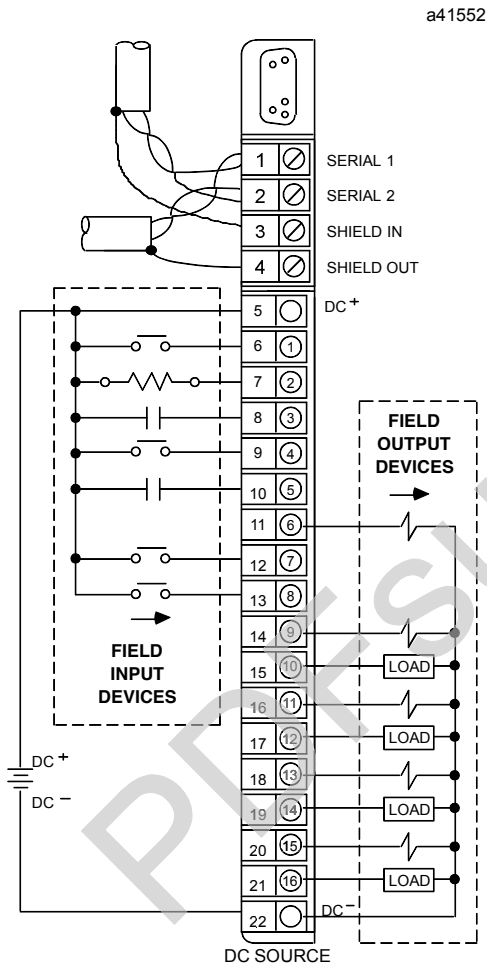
a41552

1 SERIAL 1
2 SERIAL 2
3 SHIELD IN
4 SHIELD OUT
5 DC +
6 1
7 2
8 3
9 4
10 5
11 6
12 7
13 8
14 9
15 10
16 11
17 12
18 13
19 14
20 15
21 16
22 DC −

FIELD OUTPUT DEVICES

FIELD INPUT DEVICES

LOAD
LOAD
LOAD
LOAD

DC +
DC −

DC SOURCE

PDFSi